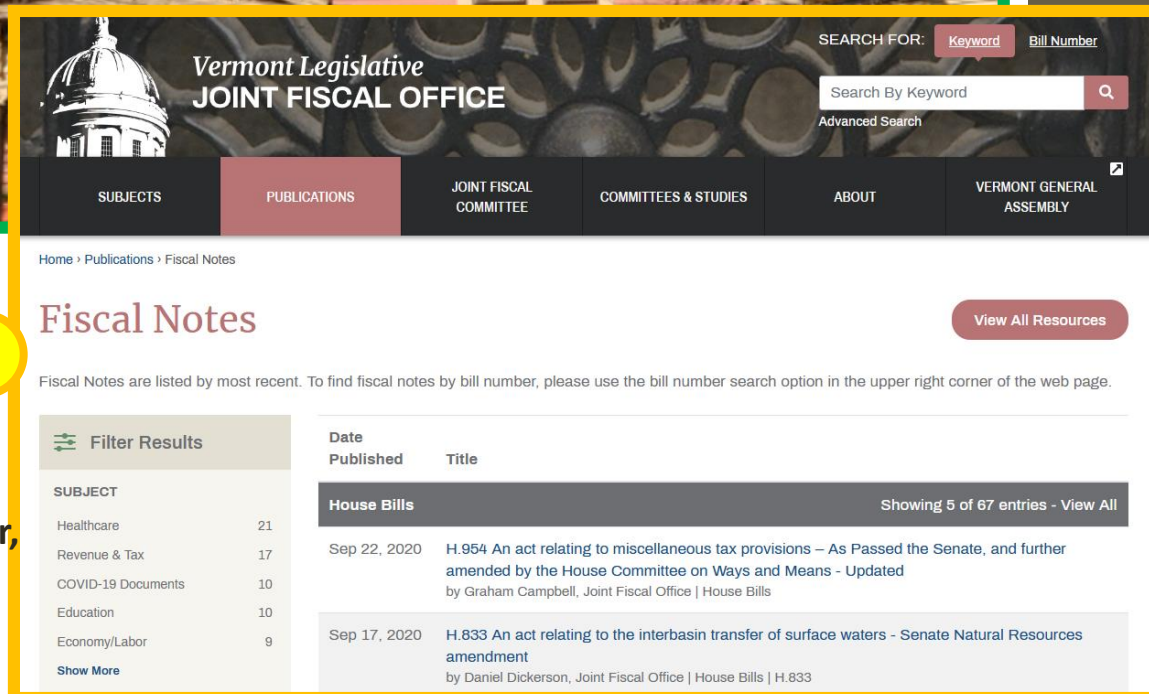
Vermont Legislative
JOINT FISCAL OFFICE

SEARCH FOR: Keyword Bill Number

Search By Keyword

Advanced Search

SUBJECTS | PUBLICATIONS | JOINT FISCAL COMMITTEE | COMMITTEES & STUDIES | ABOUT | VERMONT GENERAL ASSEMBLY

Home › Publications › Fiscal Notes

Fiscal Notes

View All Resources

Fiscal Notes are listed by most recent. To find fiscal notes by bill number, please use the bill number search option in the upper right corner of the web page.

Filter Results

SUBJECT

| | |
|---|---|
| Healthcare | 21 |
| Revenue & Tax | 17 |
| COVID-19 Documents | 10 |
| Education | 10 |
| Economy/Labor | 9 |

Show More

| Date Published | Title |
|---|---|
| House Bills | Showing 5 of 67 entries - View All |
| Sep 22, 2020 | H.954 An act relating to miscellaneous tax provisions – As Passed the Senate, and further amended by the House Committee on Ways and Means - Updated<br>by Graham Campbell, Joint Fiscal Office \| House Bills |
| Sep 17, 2020 | H.833 An act relating to the interbasin transfer of surface waters - Senate Natural Resources amendment<br>by Daniel Dickerson, Joint Fiscal Office \| House Bills \| H.833 |

r,